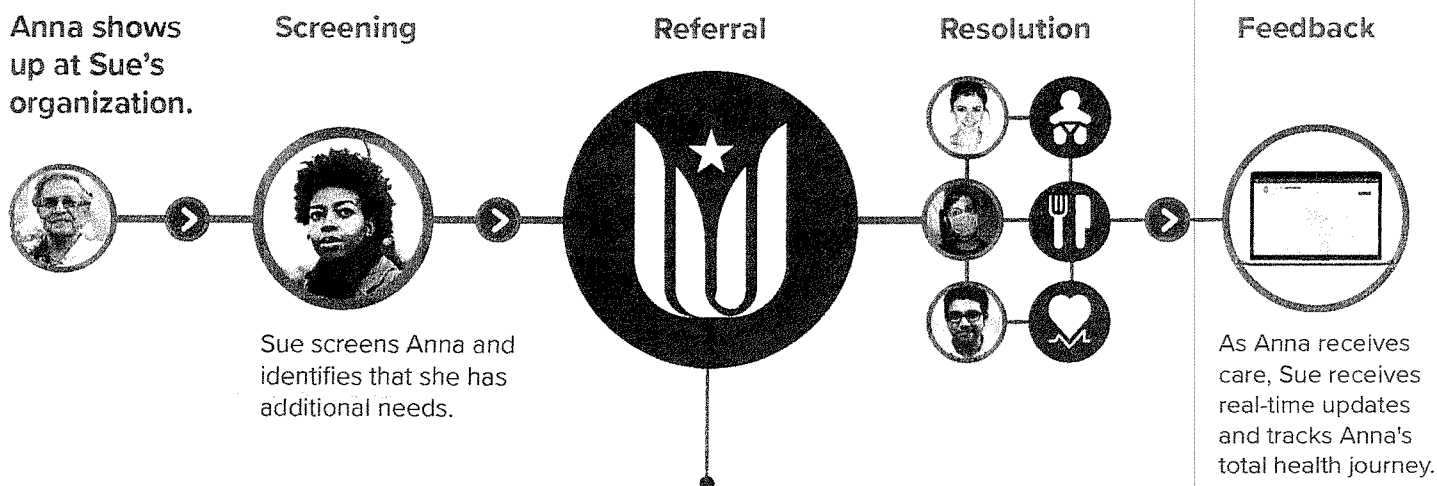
Anna shows up at Sue's organization.

Screening

Sue screens Anna and identifies that she has additional needs.

Referral

Resolution

Feedback

As Anna receives care, Sue receives real-time updates and tracks Anna's total health journey.